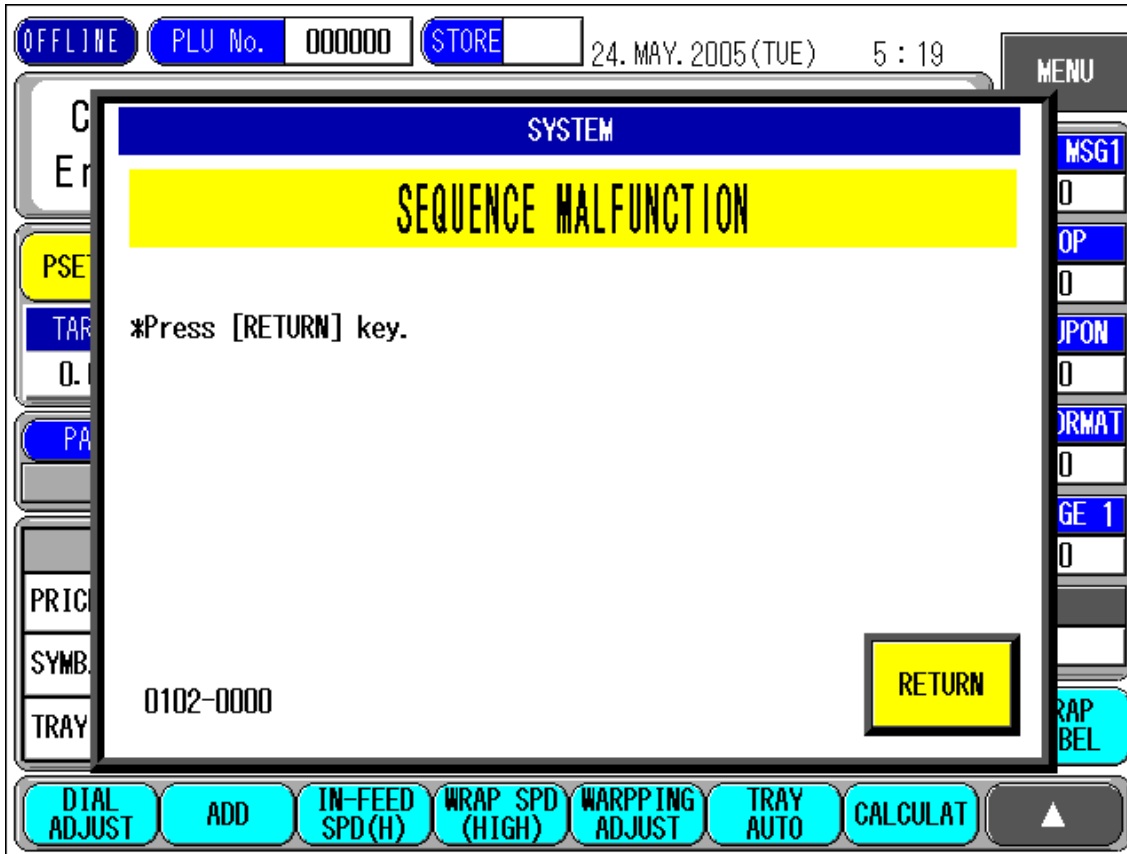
OFFLINE PLU No. 000000 STORE 24. MAY. 2005(TUE) 5 : 19

MENU

C
Er

PSE

TAR
0.

PA

PRIC
SYMB.
TRAY

MSG1
0
OP
0
UPON
0
ORMAT
0
GE 1
0

RAP
BEL

SYSTEM

SEQUENCE MALFUNCTION

*Press [RETURN] key.

0102-0000

RETURN

DIAL ADJUST
ADD
IN-FEED SPD(H)
WRAP SPD (HIGH)
WARPPING ADJUST
TRAY AUTO
CALCULAT
▲